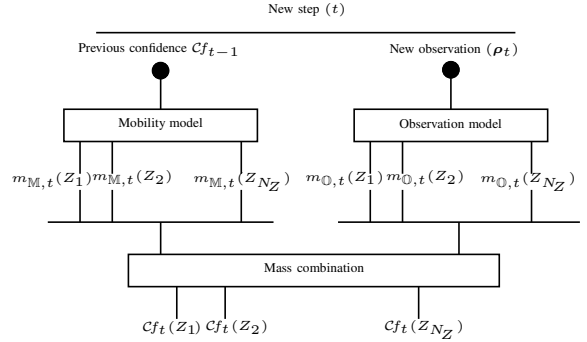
New step $(t)$

Previous confidence $\mathcal{C}f_{t-1}$

New observation $(\boldsymbol{\rho}_t)$

Mobility model

Observation model

$m_{\mathbb{M},t}(Z_1)$ $m_{\mathbb{M},t}(Z_2)$ $m_{\mathbb{M},t}(Z_{N_Z})$

$m_{\mathbb{O},t}(Z_1)$ $m_{\mathbb{O},t}(Z_2)$ $m_{\mathbb{O},t}(Z_{N_Z})$

Mass combination

$\mathcal{C}f_t(Z_1)$ $\mathcal{C}f_t(Z_2)$ $\mathcal{C}f_t(Z_{N_Z})$